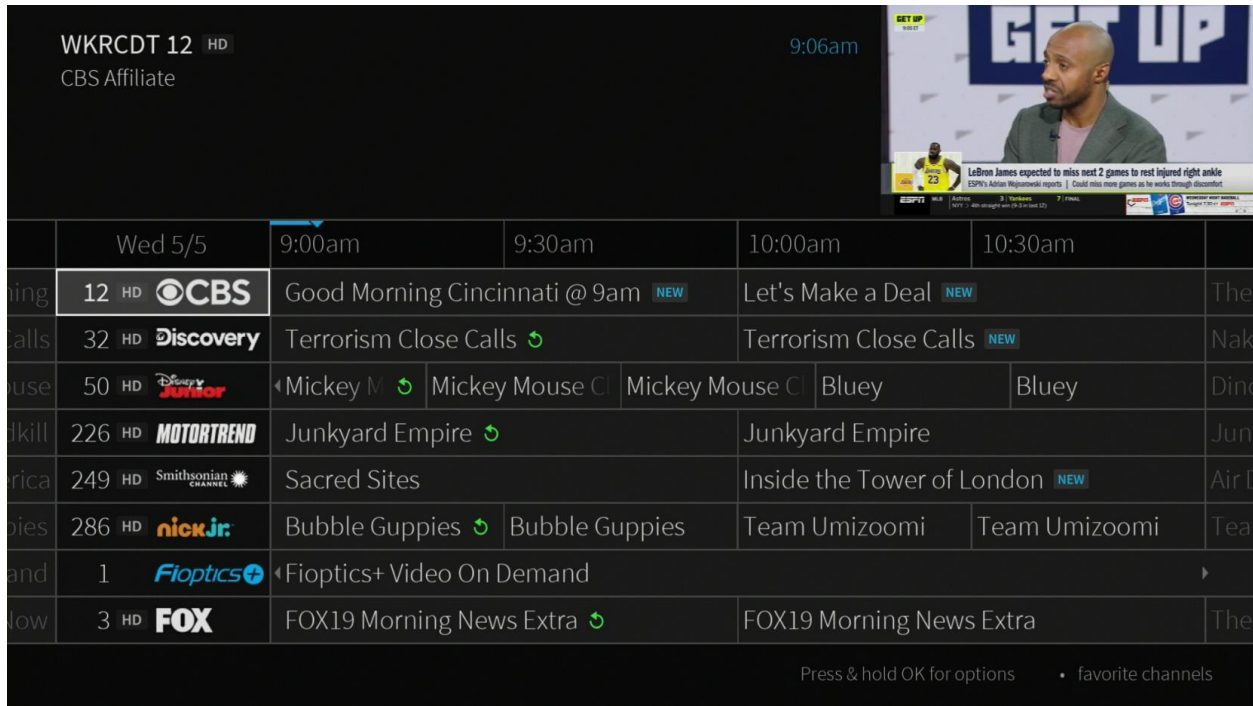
WKRCDT 12 HD
CBS Affiliate

9:06am

GET UP

GET UP

LeBron James expected to miss next 2 games to rest injured right ankle
ESPN's Adrian Wojnarowski reports | Could miss more games as he works through discomfort

ESPN MLB Astros 3 Yankees 7 FINAL

| | Wed 5/5 | 9:00am | 9:30am | 10:00am | 10:30am | |
|---|---|---|---|---|---|---|
| ning | 12 HD CBS | Good Morning Cincinnati @ 9am NEW | | Let's Make a Deal NEW | | The |
| Calls | 32 HD Discovery | Terrorism Close Calls | | Terrorism Close Calls NEW | | Nak |
| ouse | 50 HD Disney Junior | Mickey M / Mickey Mouse C | Mickey Mouse C | Bluey | Bluey | Din |
| dkill | 226 HD MOTORTREND | Junkyard Empire | | Junkyard Empire | | Jun |
| rica | 249 HD Smithsonian CHANNEL | Sacred Sites | | Inside the Tower of London NEW | | Air |
| pies | 286 HD nick jr. | Bubble Guppies | Bubble Guppies | Team Umizoomi | Team Umizoomi | Tea |
| and | 1 Fioptics+ | Fioptics+ Video On Demand | | | | |
| Now | 3 HD FOX | FOX19 Morning News Extra | | FOX19 Morning News Extra | | The |

Press & hold OK for options • favorite channels